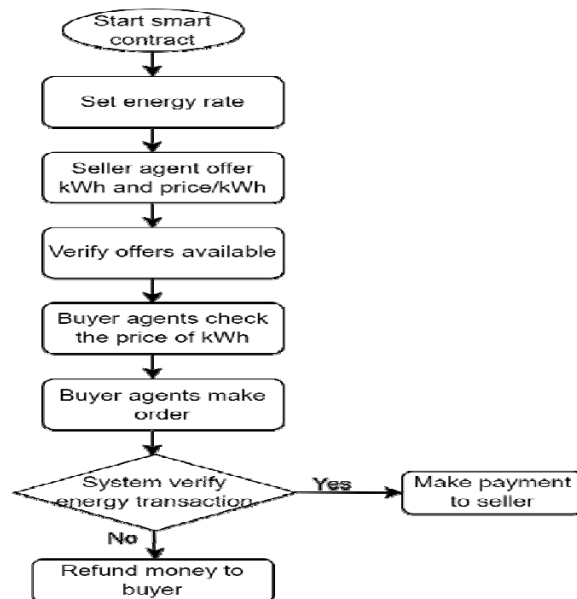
Start smart contract

Set energy rate

Seller agent offer kWh and price/kWh

Verify offers available

Buyer agents check the price of kWh

Buyer agents make order

System verify energy transaction

Yes

Make payment to seller

No

Refund money to buyer